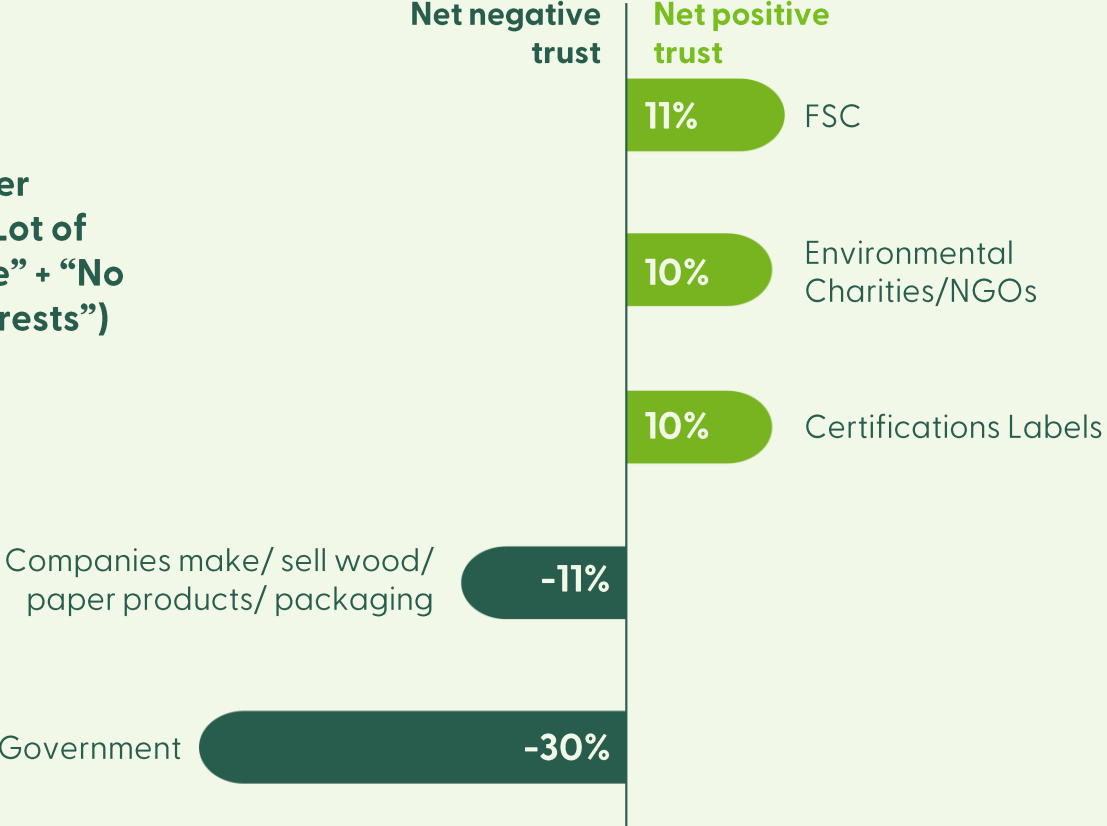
er
Lot of
e" + "No
rests")

Net negative trust

Net positive trust

11% FSC

10% Environmental Charities/NGOs

10% Certifications Labels

Companies make/ sell wood/ paper products/ packaging -11%

Government -30%